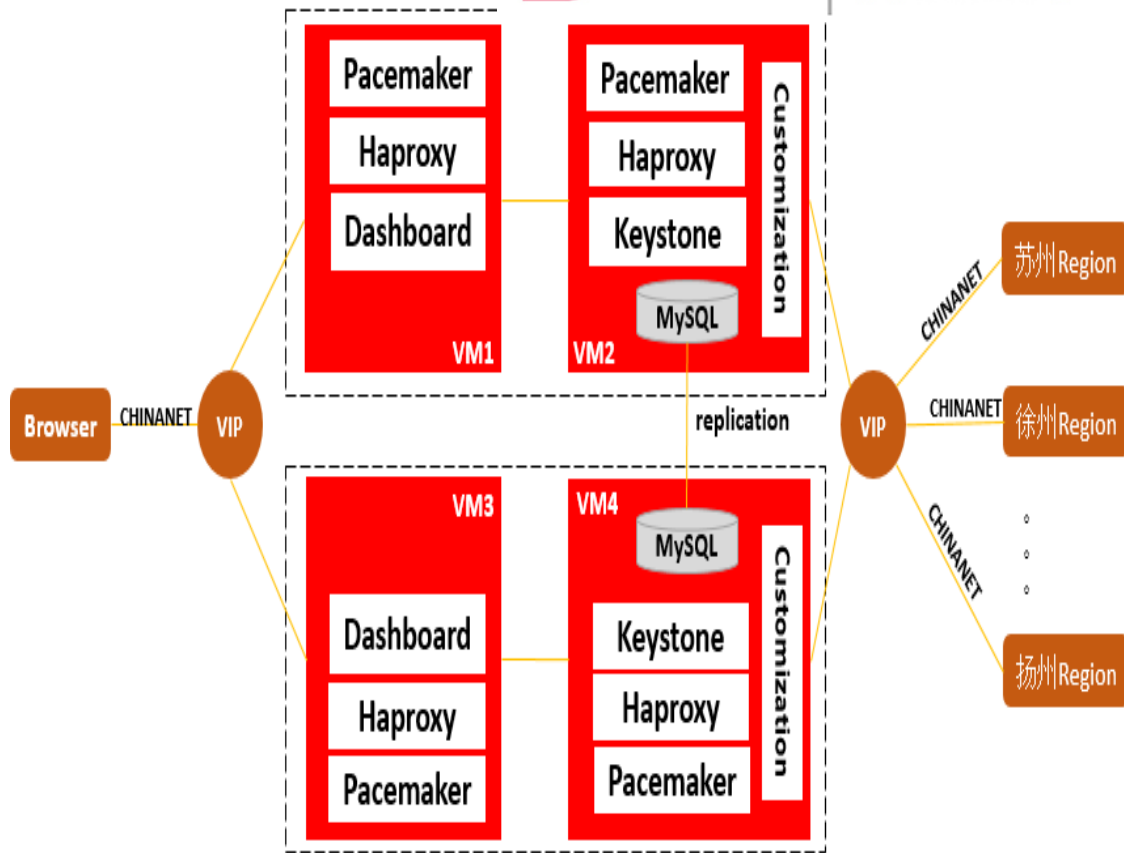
Pacemaker
Haproxy
Dashboard
VM1

Pacemaker
Haproxy
Keystone
MySQL
Customization
VM2

Browser
CHINANET
VIP

replication

VM3
Dashboard
Haproxy
Pacemaker

VM4
MySQL
Keystone
Haproxy
Pacemaker
Customization

VIP
CHINANET
苏州Region
CHINANET
徐州Region
CHINANET
。
。
。
扬州Region